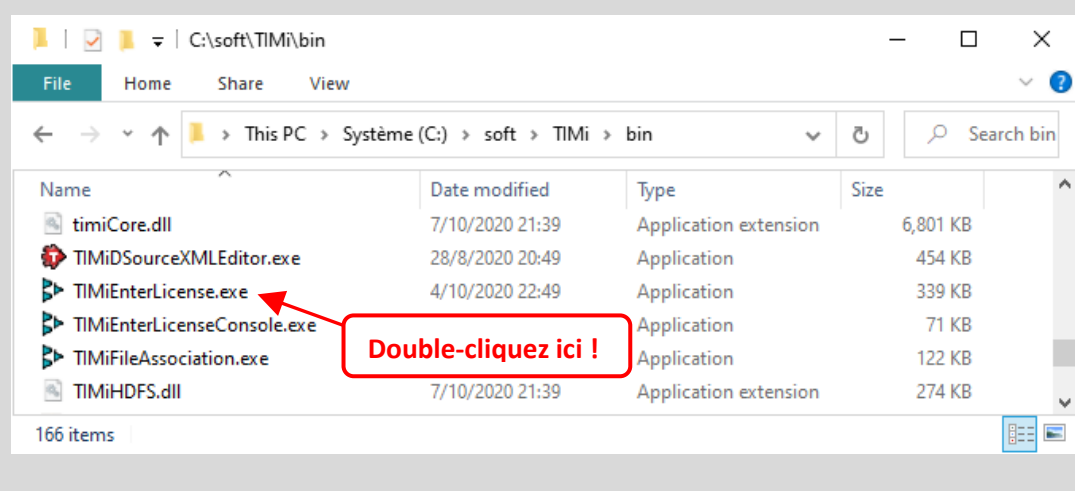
C:\soft\TIMi\bin

File Home Share View

This PC > Système (C:) > soft > TIMi > bin

Search bin

| Name | Date modified | Type | Size |
|---|---|---|---|
| timiCore.dll | 7/10/2020 21:39 | Application extension | 6,801 KB |
| TIMiDSourceXMLEditor.exe | 28/8/2020 20:49 | Application | 454 KB |
| TIMiEnterLicense.exe | 4/10/2020 22:49 | Application | 339 KB |
| TIMiEnterLicenseConsole.exe | | Application | 71 KB |
| TIMiFileAssociation.exe | | Application | 122 KB |
| TIMiHDFS.dll | 7/10/2020 21:39 | Application extension | 274 KB |

Double-cliquez ici !

166 items